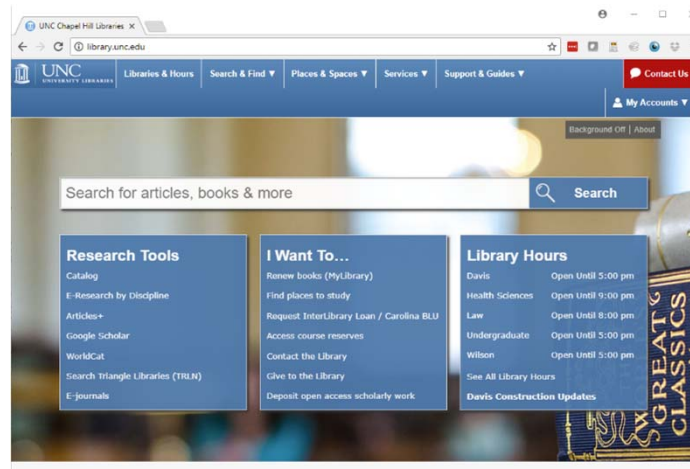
UNC Chapel Hill Libraries ×

library.unc.edu

UNC UNIVERSITY LIBRARIES

Libraries & Hours

Search & Find ▼

Places & Spaces ▼

Services ▼

Support & Guides ▼

Contact Us

My Accounts ▼

Background Off | About

Search for articles, books & more

Search

Research Tools

Catalog

E-Research by Discipline

Articles+

Google Scholar

WorldCat

Search Triangle Libraries (TRLN)

E-journals

I Want To...

Renew books (MyLibrary)

Find places to study

Request InterLibrary Loan / Carolina BLU

Access course reserves

Contact the Library

Give to the Library

Deposit open access scholarly work

Library Hours

| | |
|---|---|
| Davis | Open Until 5:00 pm |
| Health Sciences | Open Until 9:00 pm |
| Law | Open Until 8:00 pm |
| Undergraduate | Open Until 5:00 pm |
| Wilson | Open Until 5:00 pm |

See All Library Hours

Davis Construction Updates

GREAT CLASSICS